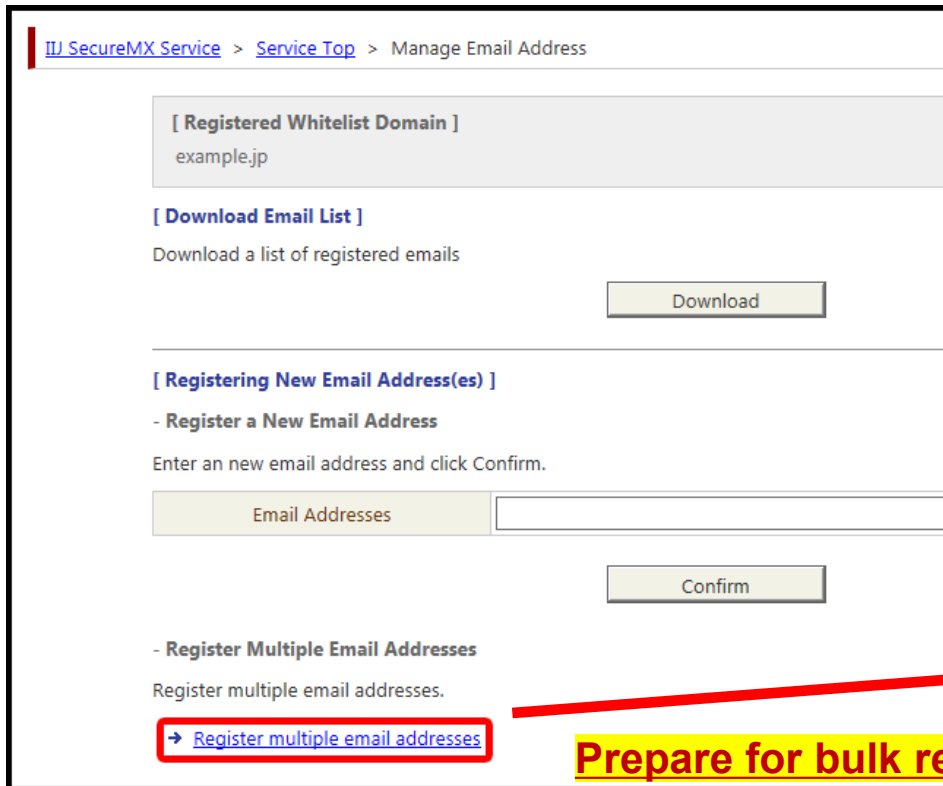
IIJ SecureMX Service > Service Top > Manage Email Address

[ Registered Whitelist Domain ]
example.jp

[ Download Email List ]

Download a list of registered emails

Download

[ Registering New Email Address(es) ]

- Register a New Email Address

Enter an new email address and click Confirm.

| Email Addresses | |
|---|---|

Confirm

- Register Multiple Email Addresses

Register multiple email addresses.

➜ Register multiple email addresses

Prepare for bulk re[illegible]